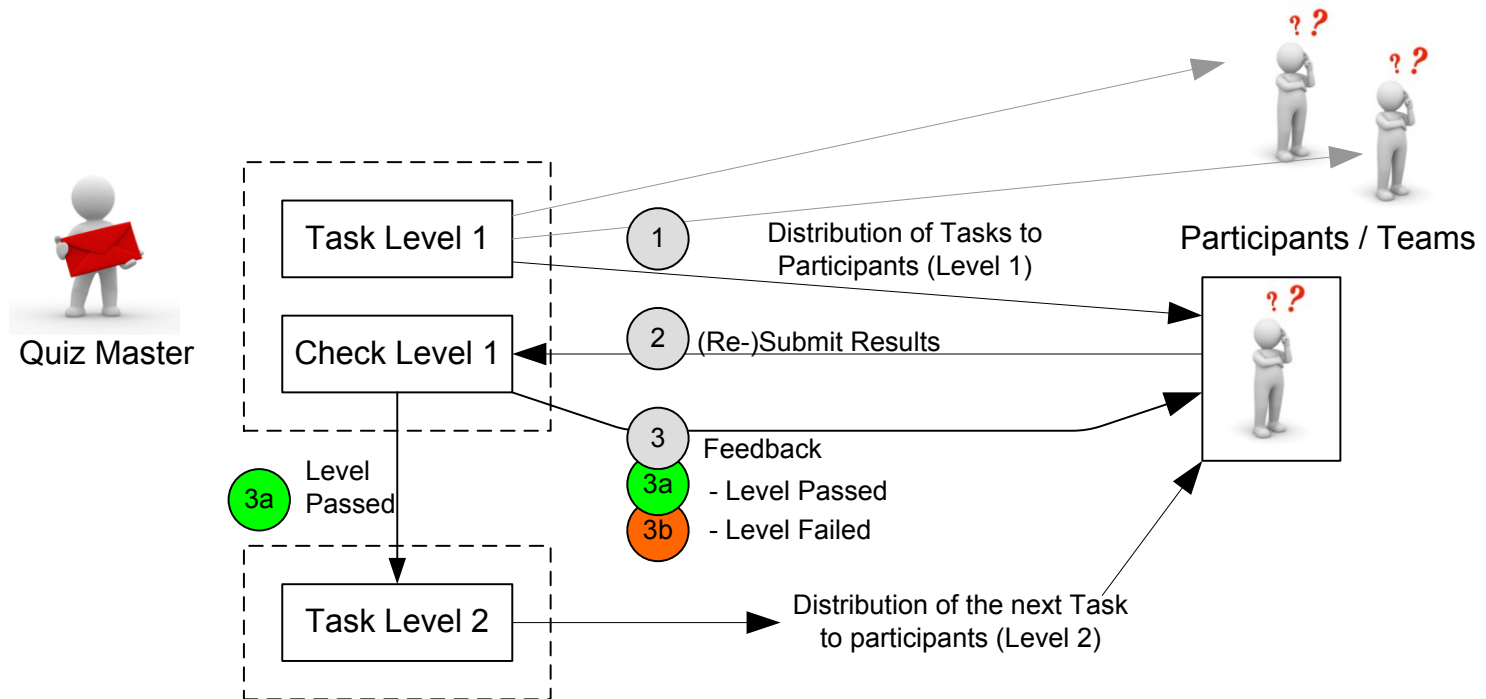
Quiz Master

Task Level 1

Check Level 1

1 Distribution of Tasks to Participants (Level 1)

2 (Re-)Submit Results

3 Feedback

3a - Level Passed

3b - Level Failed

3a Level Passed

Task Level 2

Distribution of the next Task to participants (Level 2)

Participants / Teams

? ?

? ?

? ?